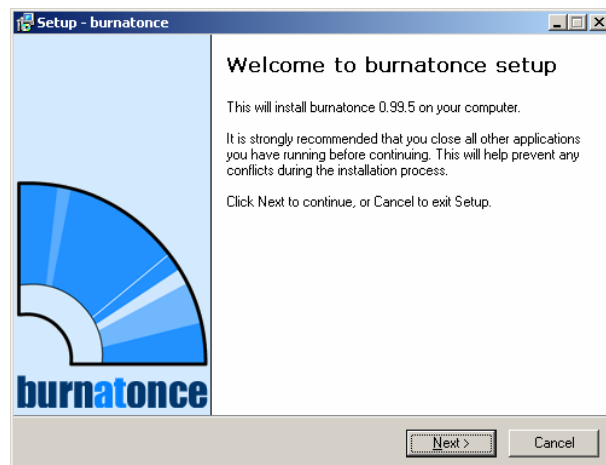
Setup - burnatonce

Welcome to burnatonce setup

This will install burnatonce 0.99.5 on your computer.

It is strongly recommended that you close all other applications you have running before continuing. This will help prevent any conflicts during the installation process.

Click Next to continue, or Cancel to exit Setup.

burnatonce

Next >

Cancel